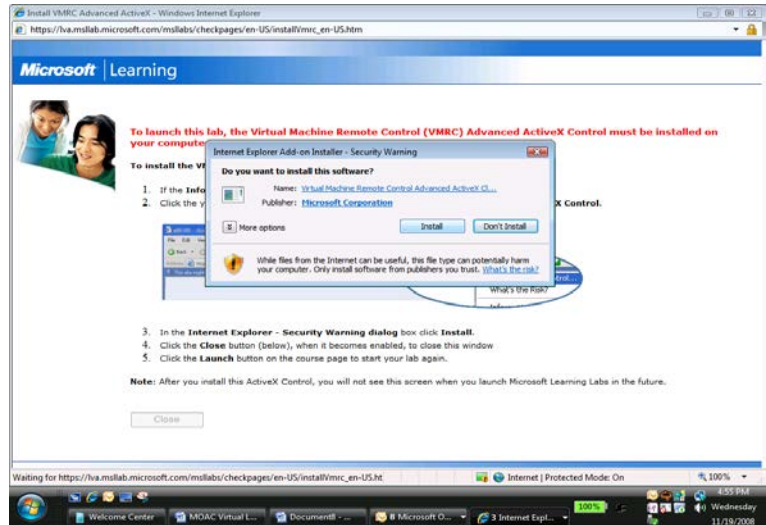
Install VMRC Advanced ActiveX - Windows Internet Explorer

https://lva.msllab.microsoft.com/msllabs/checkpages/en-US/installVmrc_en-US.htm

Microsoft | Learning

To launch this lab, the Virtual Machine Remote Control (VMRC) Advanced ActiveX Control must be installed on your compute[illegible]

To install the V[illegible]

1. If the Info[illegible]
2. Click the y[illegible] X Control.

Internet Explorer Add-on Installer - Security Warning

Do you want to install this software?

Name: Virtual Machine Remote Control Advanced ActiveX Cl...

Publisher: Microsoft Corporation

More options

Install

Don't Install

While files from the Internet can be useful, this file type can potentially harm your computer. Only install software from publishers you trust. What's the risk?

What's the Risk?

3. In the Internet Explorer - Security Warning dialog box click Install.
4. Click the Close button (below), when it becomes enabled, to close this window
5. Click the Launch button on the course page to start your lab again.

Note: After you install this ActiveX Control, you will not see this screen when you launch Microsoft Learning Labs in the future.

Close

Waiting for https://lva.msllab.microsoft.com/msllabs/checkpages/en-US/installVmrc_en-US.ht

Internet | Protected Mode: On

100%

Welcome Center

MOAC Virtual L...

Document1 - ...

8 Microsoft O...

3 Internet Expl...

100%

4:55 PM Wednesday 11/19/2008